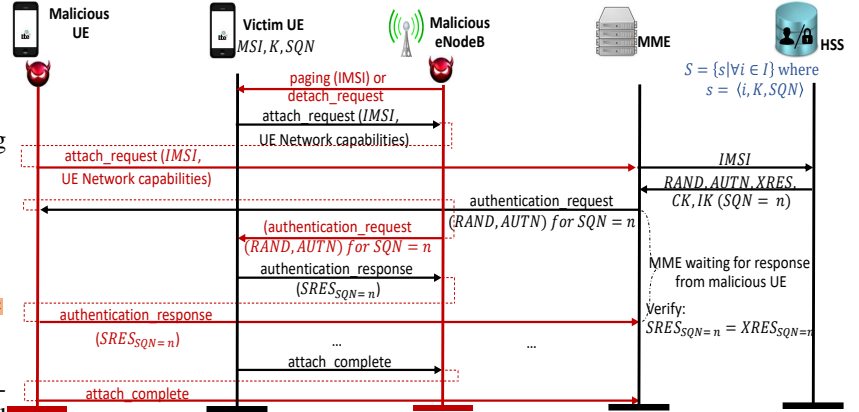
Malicious UE

Victim UE
$MSI, K, SQN$

Malicious eNodeB

MME

HSS

$S = \{s | \forall i \in I\}$ where $s = \langle i, K, SQN \rangle$

paging (IMSI) or detach_request

attach_request ($IMSI$, UE Network capabilities)

attach_request ($IMSI$, UE Network capabilities)

$IMSI$

$RAND, AUTN, XRES, CK, IK$ $(SQN = n)$

authentication_request ($RAND, AUTN$) $for\ SQN = n$

(authentication_request ($RAND, AUTN$) $for\ SQN = n$

authentication_response ($SRES_{SQN=n}$)

MME waiting for response from malicious UE

authentication_response ($SRES_{SQN=n}$)

Verify: $SRES_{SQN=n} = XRES_{SQN=n}$

...

...

attach_complete

attach_complete